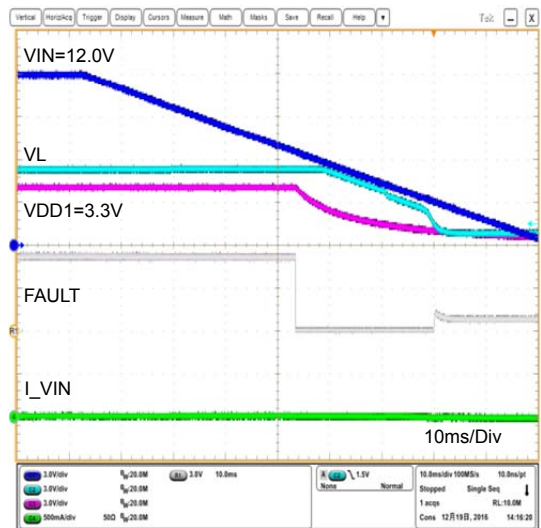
Vertical Horiz/Acq Trigger Display Cursors Measure Math Masks Save Recall Help ▾

Tek

VIN=12.0V

VL

VDD1=3.3V

FAULT

R1

I_VIN

10ms/Div

3.0V/div $B_W$:20.0M
3.0V/div $B_W$:20.0M
3.0V/div $B_W$:20.0M
500mA/div 50Ω $B_W$:20.0M

R1 3.0V 10.0ms

A 1.5V
None Normal

10.0ms/div 100MS/s 10.0ns/pt
Stopped Single Seq
1 acqs RL:10.0M
Cons 12月19日, 2016 14:16:20